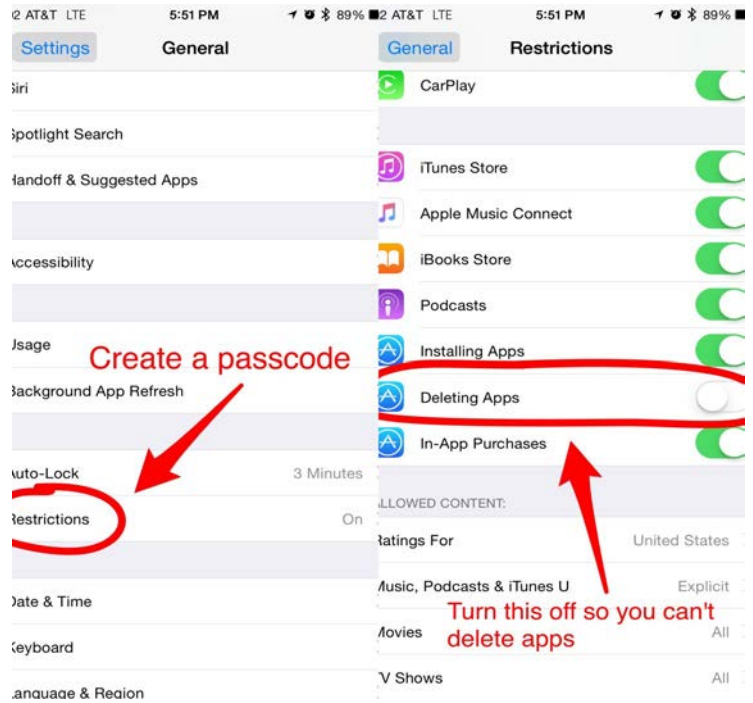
2 AT&T LTE 5:51 PM 89%

Settings General

Siri

Spotlight Search

Handoff & Suggested Apps

Accessibility

Usage

Background App Refresh

Auto-Lock 3 Minutes

Restrictions On

Date & Time

Keyboard

Language & Region

Create a passcode

2 AT&T LTE 5:51 PM 89%

General Restrictions

CarPlay

iTunes Store

Apple Music Connect

iBooks Store

Podcasts

Installing Apps

Deleting Apps

In-App Purchases

ALLOWED CONTENT:

Ratings For United States

Music, Podcasts & iTunes U Explicit

Movies All

TV Shows All

Turn this off so you can't delete apps